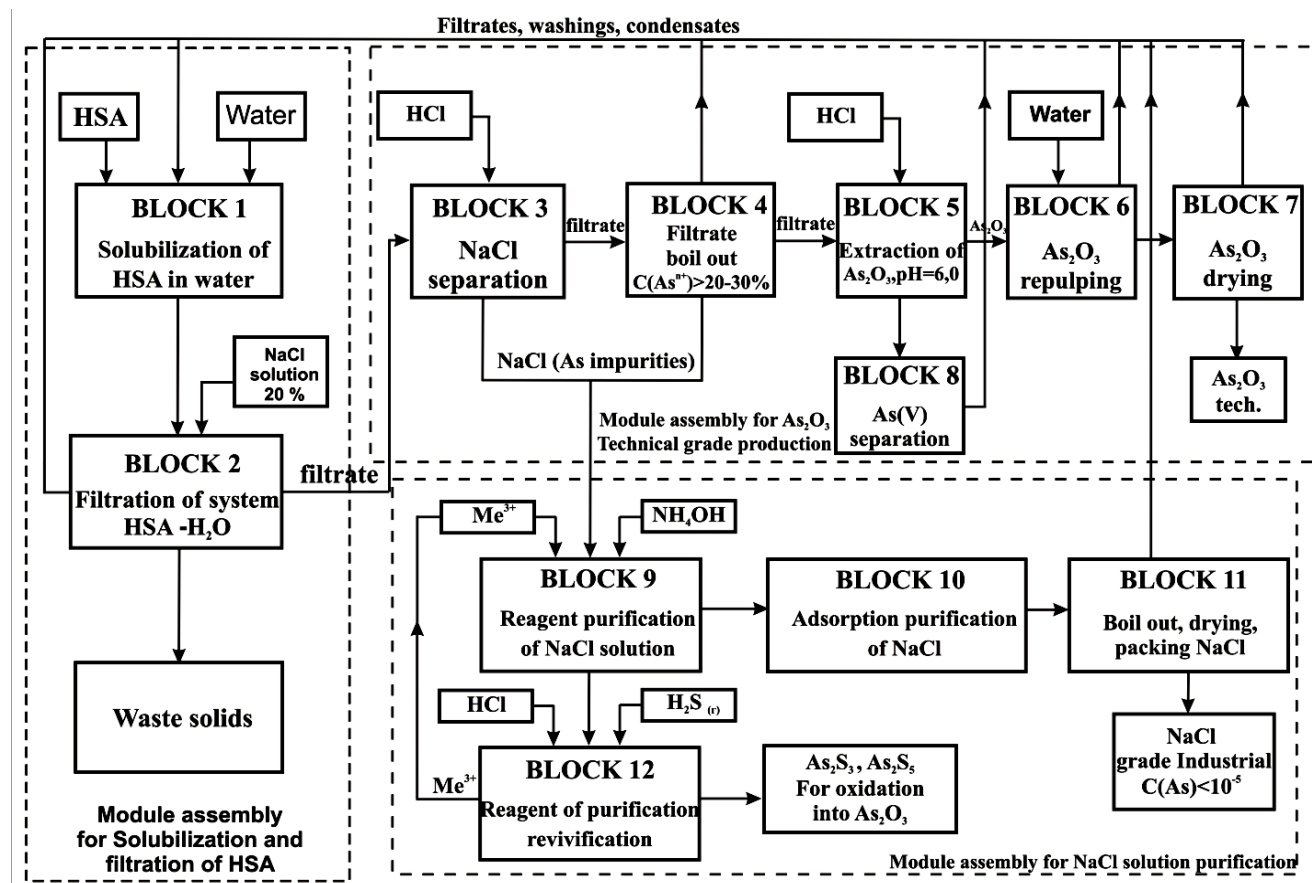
Filtrates, washings, condensates

HSA

Water

BLOCK 1
Solubilization of HSA in water

NaCl solution 20 %

BLOCK 2
Filtration of system HSA -H$_2$O

filtrate

Waste solids

Module assembly for Solubilization and filtration of HSA

HCl

BLOCK 3
NaCl separation

filtrate

BLOCK 4
Filtrate boil out C(As$^{n+}$)>20-30%

filtrate

HCl

BLOCK 5
Extraction of As$_2$O$_3$,pH=6,0

As$_2$O$_3$

Water

BLOCK 6
As$_2$O$_3$ repulping

BLOCK 7
As$_2$O$_3$ drying

As$_2$O$_3$ tech.

NaCl (As impurities)

BLOCK 8
As(V) separation

Module assembly for As$_2$O$_3$ Technical grade production

Me$^{3+}$

NH$_4$OH

BLOCK 9
Reagent purification of NaCl solution

BLOCK 10
Adsorption purification of NaCl

BLOCK 11
Boil out, drying, packing NaCl

NaCl grade Industrial C(As)<10$^{-5}$

HCl

H$_2$S $_{(r)}$

Me$^{3+}$

BLOCK 12
Reagent of purification revivification

As$_2$S$_3$ , As$_2$S$_5$ For oxidation into As$_2$O$_3$

Module assembly for NaCl solution purification